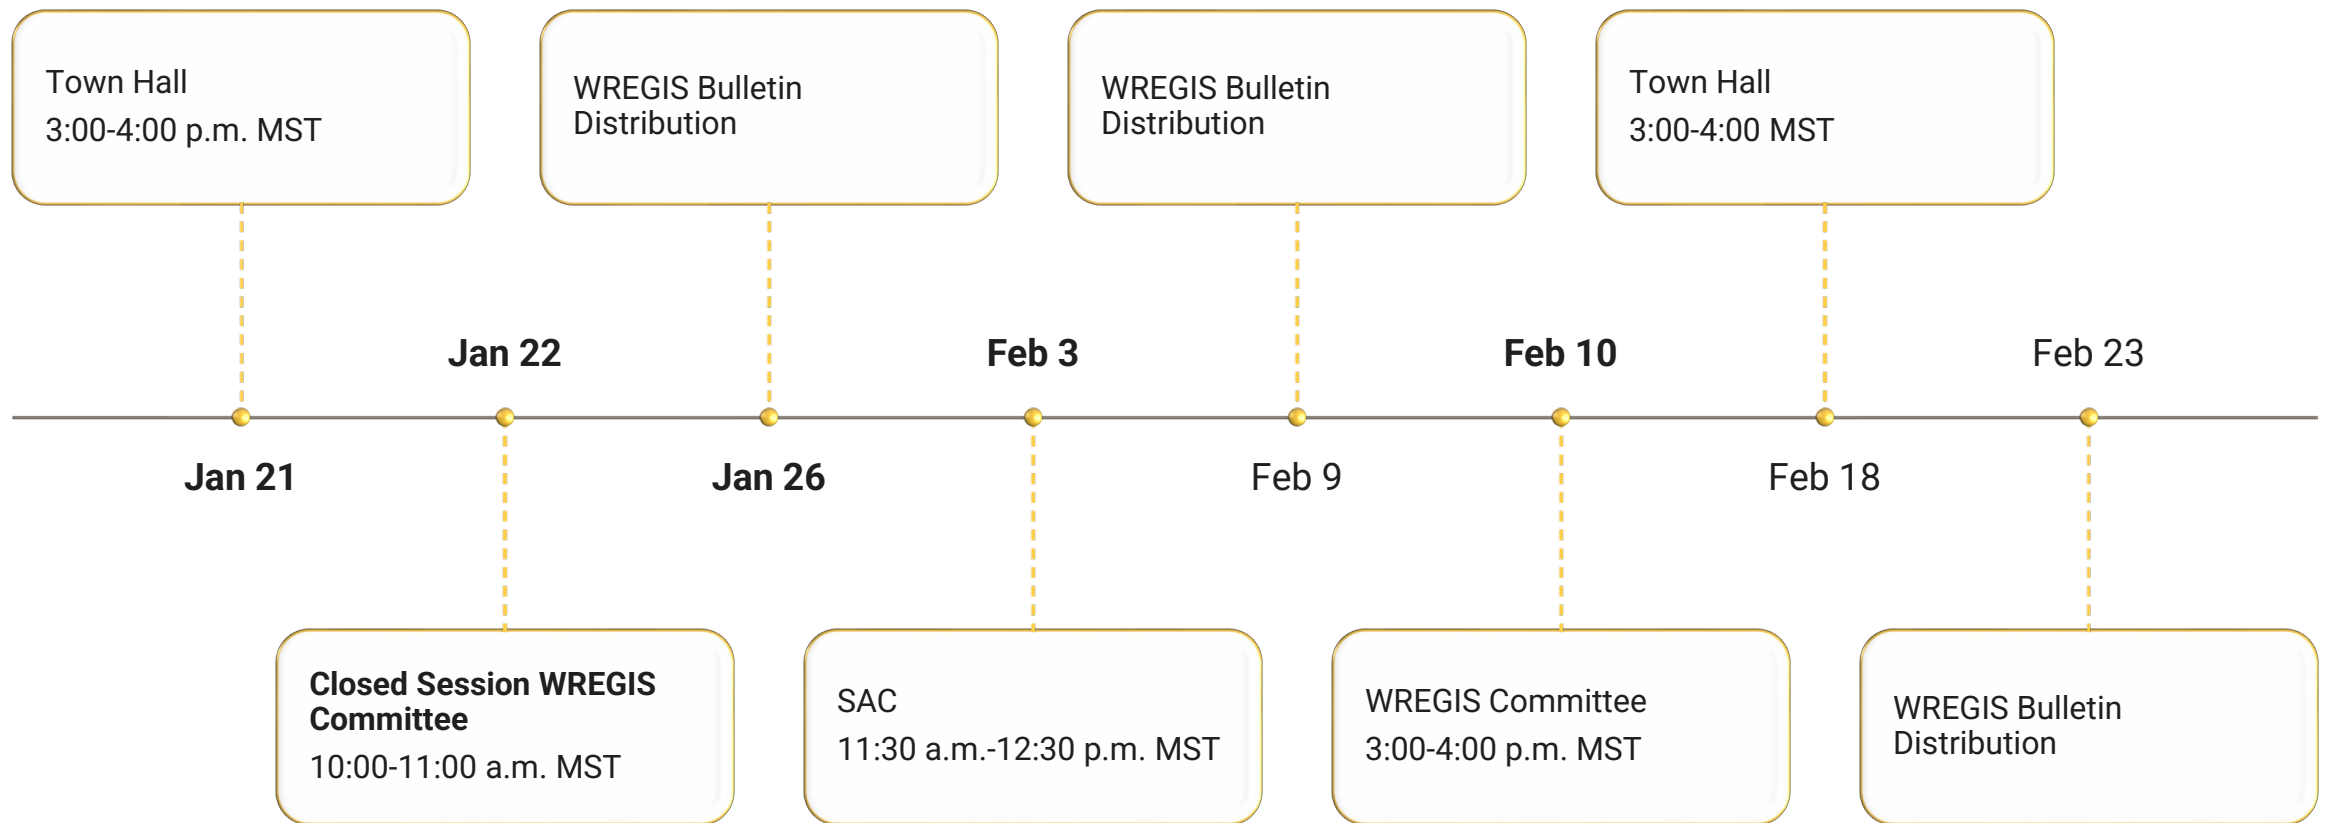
Town Hall
3:00-4:00 p.m. MST

Jan 21

Jan 22

Closed Session WREGIS Committee
10:00-11:00 a.m. MST

WREGIS Bulletin Distribution

Jan 26

Feb 3

SAC
11:30 a.m.-12:30 p.m. MST

WREGIS Bulletin Distribution

Feb 9

Feb 10

WREGIS Committee
3:00-4:00 p.m. MST

Town Hall
3:00-4:00 MST

Feb 18

Feb 23

WREGIS Bulletin Distribution